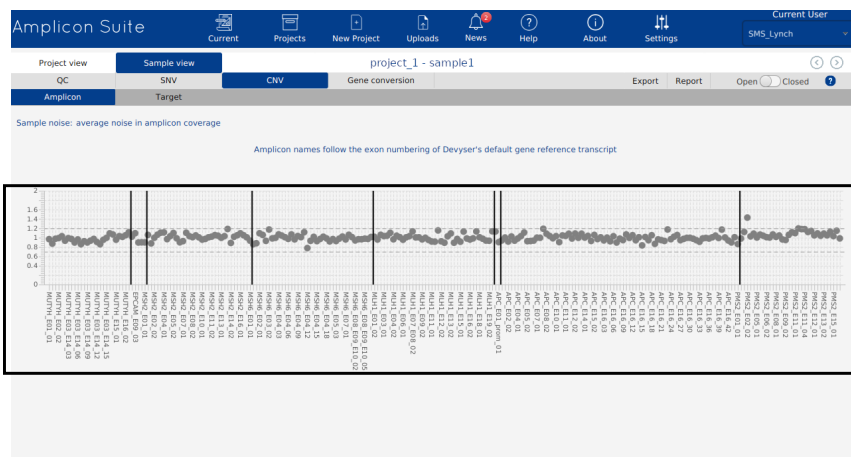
Amplicon Suite

Current Projects New Project Uploads News 2 Help About Settings

Current User
SMS_Lynch

Project view Sample view project_1 - sample1

QC SNV CNV Gene conversion Export Report Open Closed ?

Amplicon Target

Sample noise: average noise in amplicon coverage

Amplicon names follow the exon numbering of Devyser's default gene reference transcript

2
1.6
1.4
1.2
1
0.8
0.6
0.4
0

MUTYH_E01_01
MUTYH_E02_02
MUTYH_E03_E04_03
MUTYH_E03_E04_06
MUTYH_E03_E04_09
MUTYH_E03_E04_12
MUTYH_E03_E04_15
MUTYH_E15_01
EPCAM_E09_03
MSH2_E01_01
MSH2_E02_02
MSH2_E04_01
MSH2_E05_02
MSH2_E07_01
MSH2_E08_02
MSH2_E10_01
MSH2_E11_02
MSH2_E13_01
MSH2_E14_02
MSH2_E16_01
MSH6_E01_01
MSH6_E02_01
MSH6_E04_03
MSH6_E04_06
MSH6_E04_09
MSH6_E04_12
MSH6_E04_15
MSH6_E04_18
MSH6_E07_01
MSH6_E08_E09_E10_02
MSH6_E08_E09_E10_05
MLH1_E01_02
MLH1_E03_01
MLH1_E05_01
MLH1_E07_E08_02
MLH1_E09_01
MLH1_E11_01
MLH1_E12_02
MLH1_E13_02
MLH1_E15_01
MLH1_E16_02
MLH1_E18_02
APC_E01_prom_01
APC_E02_01
APC_E03_02
APC_E05_02
APC_E07_01
APC_E08_02
APC_E10_01
APC_E11_02
APC_E13_01
APC_E14_02
APC_E16_03
APC_E16_06
APC_E16_09
APC_E16_12
APC_E16_15
APC_E16_18
APC_E16_21
APC_E16_24
APC_E16_27
APC_E16_30
APC_E16_33
APC_E16_36
APC_E16_39
APC_E16_42
PMS2_E01_01
PMS2_E02_01
PMS2_E04_02
PMS2_E06_01
PMS2_E08_01
PMS2_E09_02
PMS2_E11_04
PMS2_E13_01
PMS2_E14_02
PMS2_E15_01